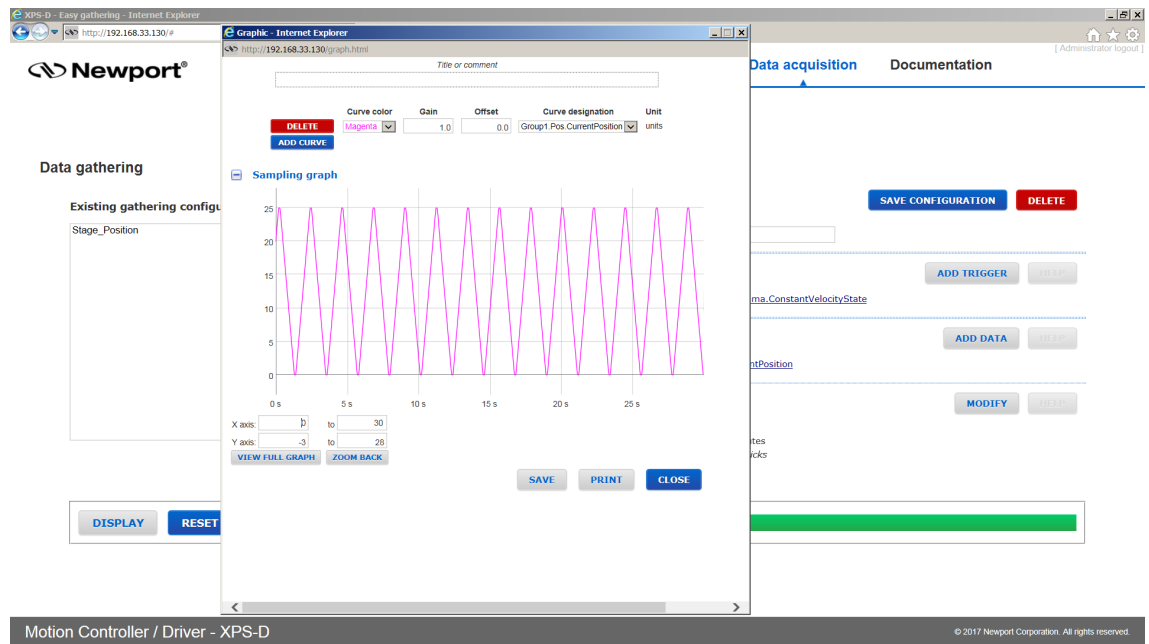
XPS-D - Easy gathering - Internet Explorer
http://192.168.33.130/#
[ Administrator logout ]
Newport®
Data acquisition
Documentation
Data gathering
Existing gathering configu
Stage_Position
SAVE CONFIGURATION
DELETE
ADD TRIGGER
HELP
ma.ConstantVelocityState
ADD DATA
HELP
ntPosition
MODIFY
HELP
tes
icks
DISPLAY
RESET

Graphic - Internet Explorer
http://192.168.33.130/graph.html
Title or comment

| | Curve color | Gain | Offset | Curve designation | Unit |
|---|---|---|---|---|---|
| DELETE | Magenta | 1.0 | 0.0 | Group1.Pos.CurrentPosition | units |

ADD CURVE
Sampling graph
25
20
15
10
5
0
0 s
5 s
10 s
15 s
20 s
25 s
X axis: 0 to 30
Y axis: -3 to 28
VIEW FULL GRAPH
ZOOM BACK
SAVE
PRINT
CLOSE

Motion Controller / Driver - XPS-D
© 2017 Newport Corporation. All rights reserved.